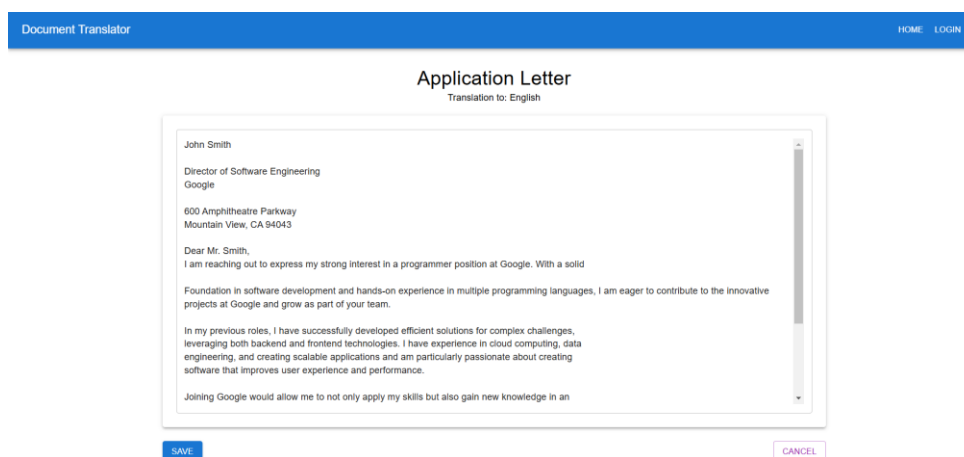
Document Translator

HOME LOGIN

Application Letter

Translation to: English

John Smith

Director of Software Engineering
Google

600 Amphitheatre Parkway
Mountain View, CA 94043

Dear Mr. Smith,
I am reaching out to express my strong interest in a programmer position at Google. With a solid

Foundation in software development and hands-on experience in multiple programming languages, I am eager to contribute to the innovative projects at Google and grow as part of your team.

In my previous roles, I have successfully developed efficient solutions for complex challenges, leveraging both backend and frontend technologies. I have experience in cloud computing, data engineering, and creating scalable applications and am particularly passionate about creating software that improves user experience and performance.

Joining Google would allow me to not only apply my skills but also gain new knowledge in an

SAVE

CANCEL